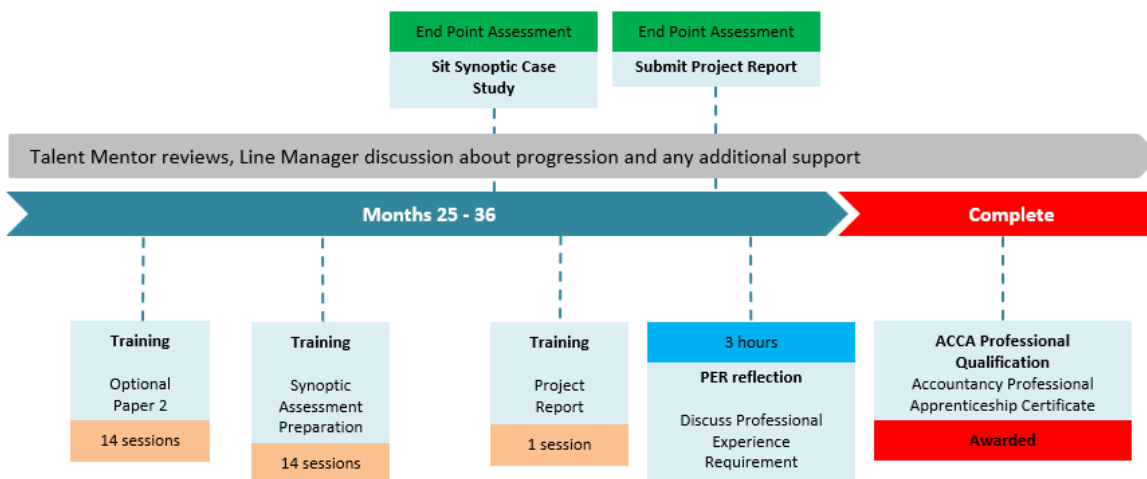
End Point Assessment

Sit Synoptic Case Study

End Point Assessment

Submit Project Report

Talent Mentor reviews, Line Manager discussion about progression and any additional support

Months 25 - 36

Complete

Training

Optional Paper 2

14 sessions

Training

Synoptic Assessment Preparation

14 sessions

Training

Project Report

1 session

3 hours

PER reflection

Discuss Professional Experience Requirement

ACCA Professional Qualification

Accountancy Professional Apprenticeship Certificate

Awarded